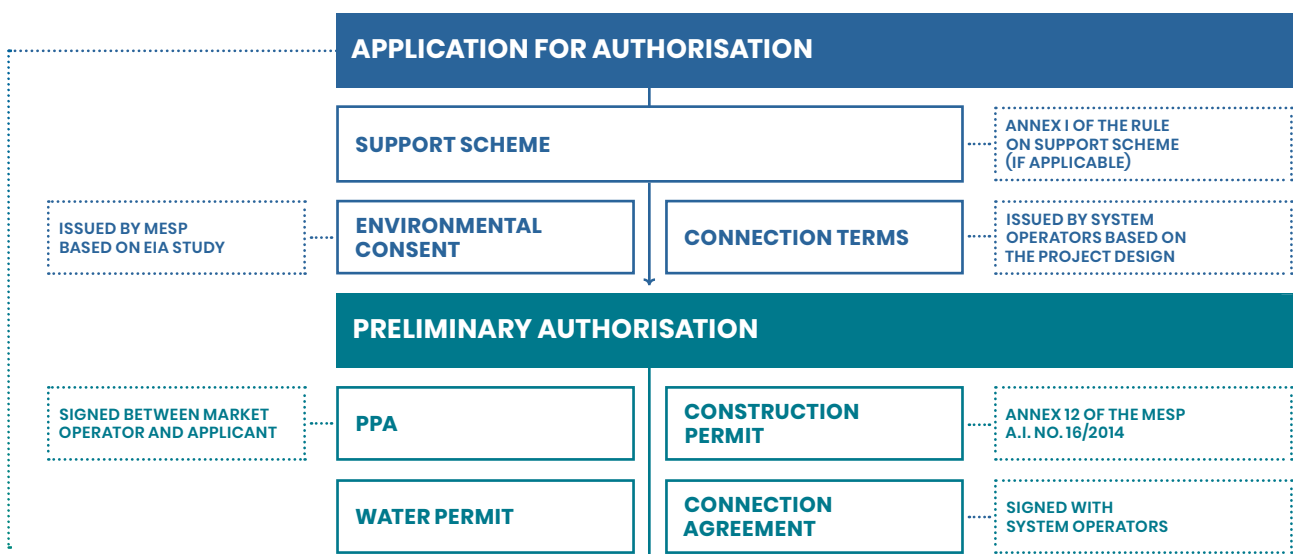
APPLICATION FOR AUTHORISATION

SUPPORT SCHEME

ANNEX I OF THE RULE ON SUPPORT SCHEME (IF APPLICABLE)

ISSUED BY MESP BASED ON EIA STUDY

ENVIRONMENTAL CONSENT

CONNECTION TERMS

ISSUED BY SYSTEM OPERATORS BASED ON THE PROJECT DESIGN

PRELIMINARY AUTHORISATION

SIGNED BETWEEN MARKET OPERATOR AND APPLICANT

PPA

CONSTRUCTION PERMIT

ANNEX 12 OF THE MESP A.I. NO. 16/2014

WATER PERMIT

CONNECTION AGREEMENT

SIGNED WITH SYSTEM OPERATORS